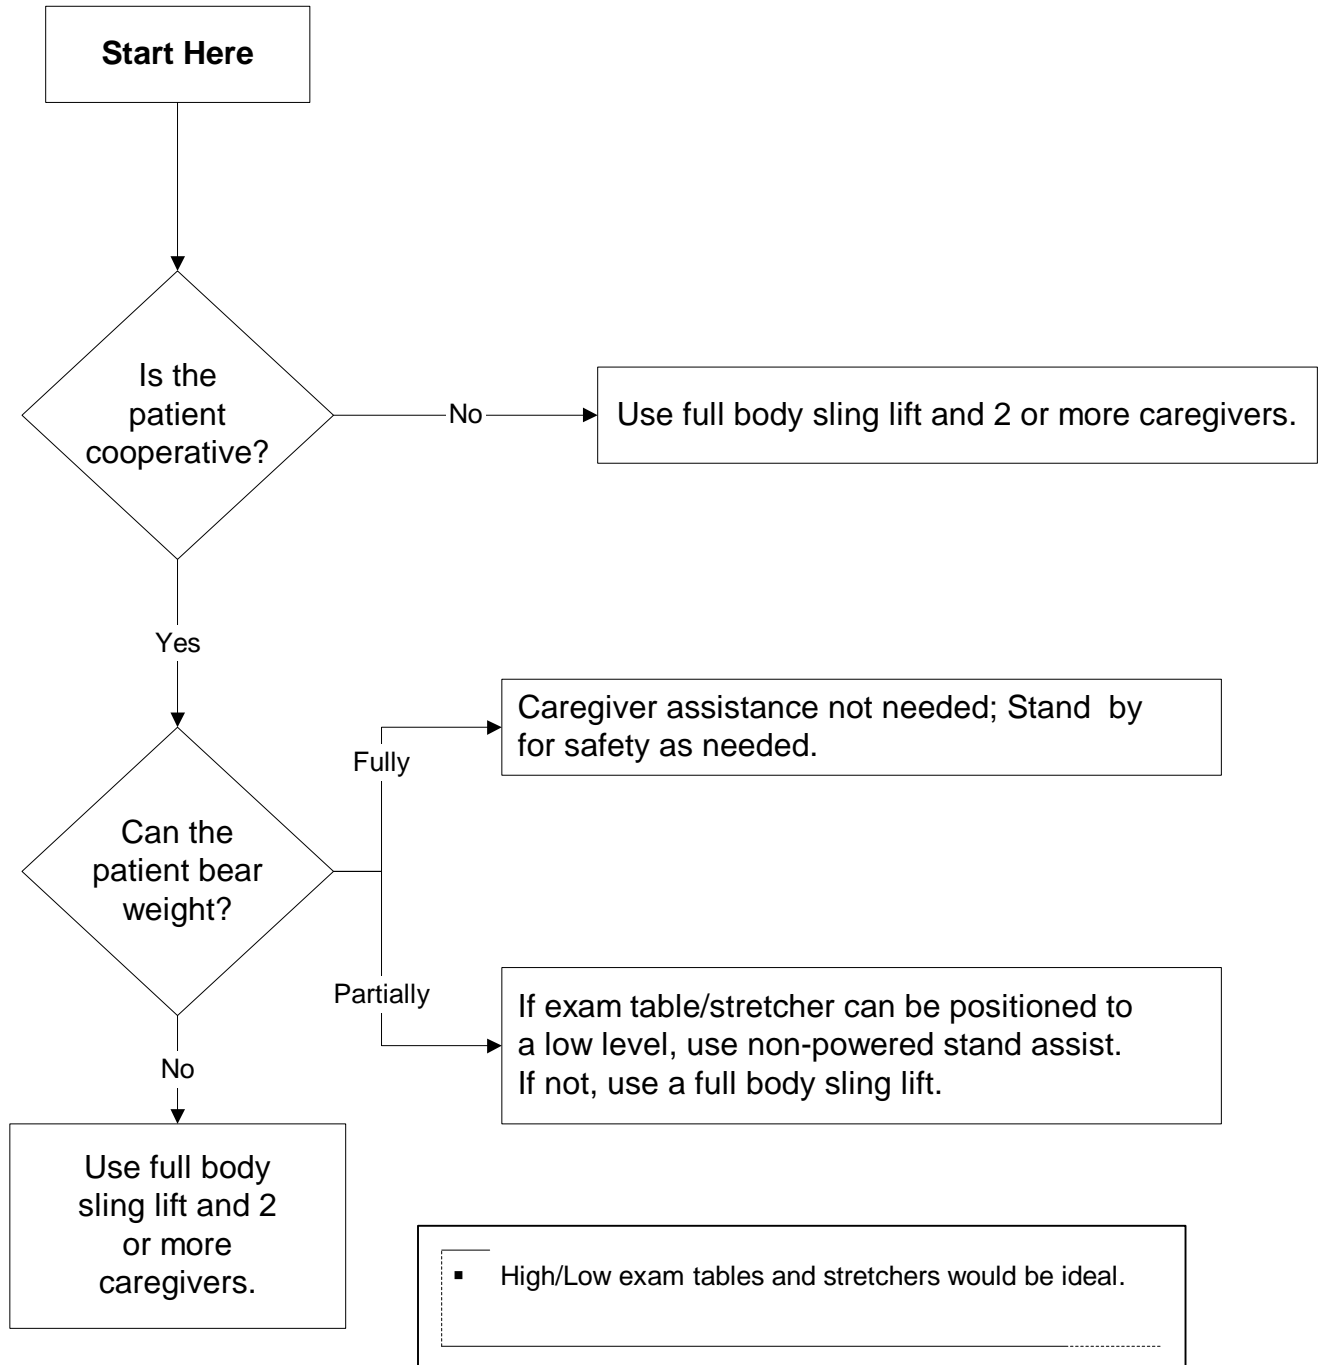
Start Here

Is the patient cooperative?

No

Use full body sling lift and 2 or more caregivers.

Yes

Can the patient bear weight?

Fully

Caregiver assistance not needed; Stand by for safety as needed.

Partially

If exam table/stretcher can be positioned to a low level, use non-powered stand assist. If not, use a full body sling lift.

No

Use full body sling lift and 2 or more caregivers.

▪ High/Low exam tables and stretchers would be ideal.